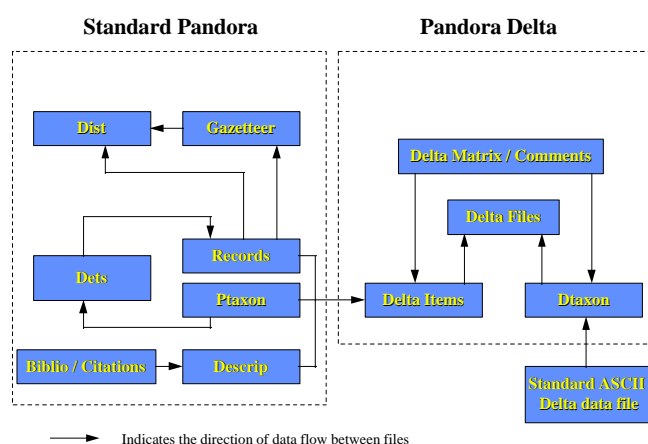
Standard Pandora

Pandora Delta

Dist

Gazetteer

Delta Matrix / Comments

Delta Files

Records

Dets

Ptaxon

Delta Items

Dtaxon

Biblio / Citations

Descrip

Standard ASCII Delta data file

Indicates the direction of data flow between files